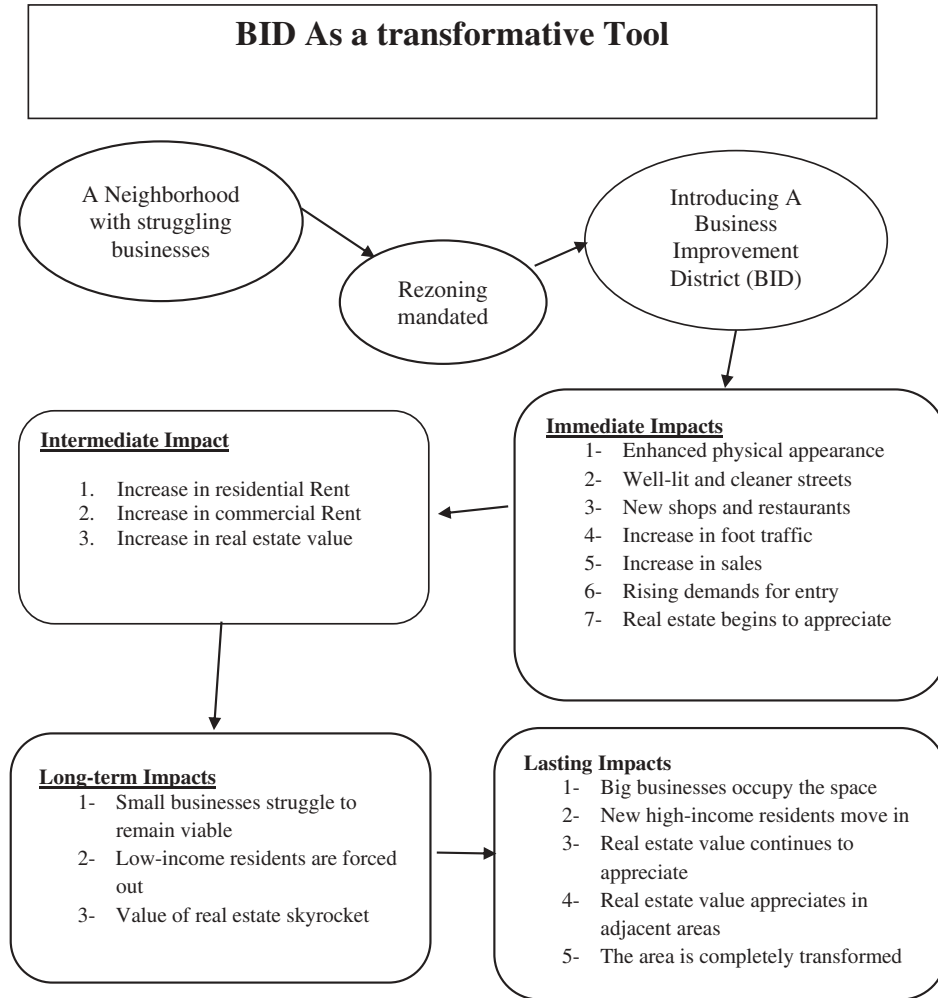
BID As a transformative Tool

A Neighborhood with struggling businesses

Rezoning mandated

Introducing A Business Improvement District (BID)

Immediate Impacts
1- Enhanced physical appearance
2- Well-lit and cleaner streets
3- New shops and restaurants
4- Increase in foot traffic
5- Increase in sales
6- Rising demands for entry
7- Real estate begins to appreciate

Intermediate Impact
1. Increase in residential Rent
2. Increase in commercial Rent
3. Increase in real estate value

Long-term Impacts
1- Small businesses struggle to remain viable
2- Low-income residents are forced out
3- Value of real estate skyrocket

Lasting Impacts
1- Big businesses occupy the space
2- New high-income residents move in
3- Real estate value continues to appreciate
4- Real estate value appreciates in adjacent areas
5- The area is completely transformed